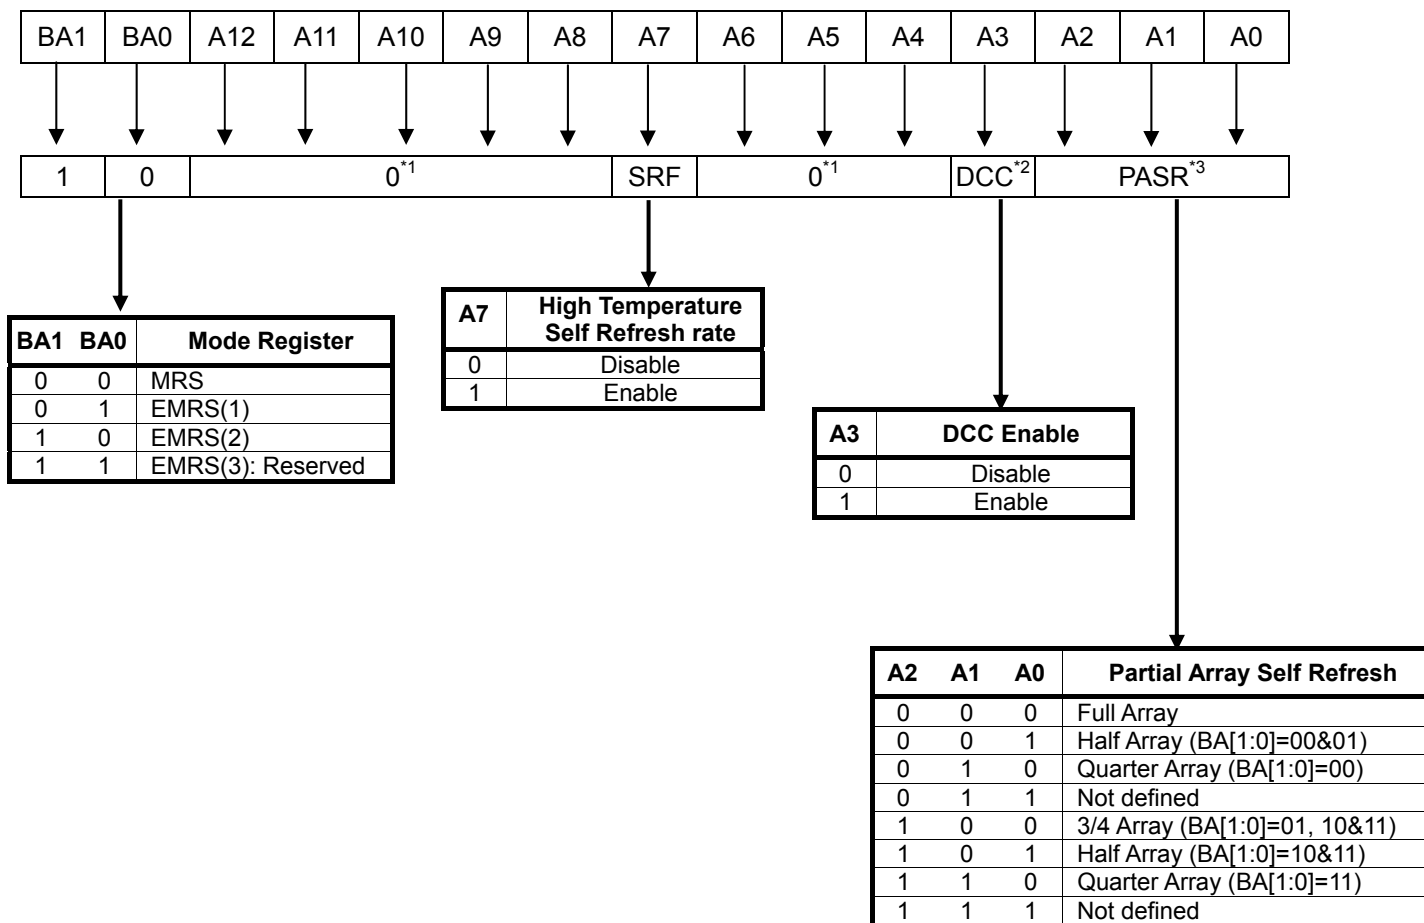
| BA1 | BA0 | A12 | A11 | A10 | A9 | A8 | A7 | A6 | A5 | A4 | A3 | A2 | A1 | A0 |
|---|---|---|---|---|---|---|---|---|---|---|---|---|---|---|

| 1 | 0 | $0^{*1}$ | SRF | $0^{*1}$ | $DCC^{*2}$ | $PASR^{*3}$ |
|---|---|---|---|---|---|---|

| BA1 | BA0 | Mode Register |
|---|---|---|
| 0 | 0 | MRS |
| 0 | 1 | EMRS(1) |
| 1 | 0 | EMRS(2) |
| 1 | 1 | EMRS(3): Reserved |

| A7 | High Temperature Self Refresh rate |
|---|---|
| 0 | Disable |
| 1 | Enable |

| A3 | DCC Enable |
|---|---|
| 0 | Disable |
| 1 | Enable |

| A2 | A1 | A0 | Partial Array Self Refresh |
|---|---|---|---|
| 0 | 0 | 0 | Full Array |
| 0 | 0 | 1 | Half Array (BA[1:0]=00&01) |
| 0 | 1 | 0 | Quarter Array (BA[1:0]=00) |
| 0 | 1 | 1 | Not defined |
| 1 | 0 | 0 | 3/4 Array (BA[1:0]=01, 10&11) |
| 1 | 0 | 1 | Half Array (BA[1:0]=10&11) |
| 1 | 1 | 0 | Quarter Array (BA[1:0]=11) |
| 1 | 1 | 1 | Not defined |